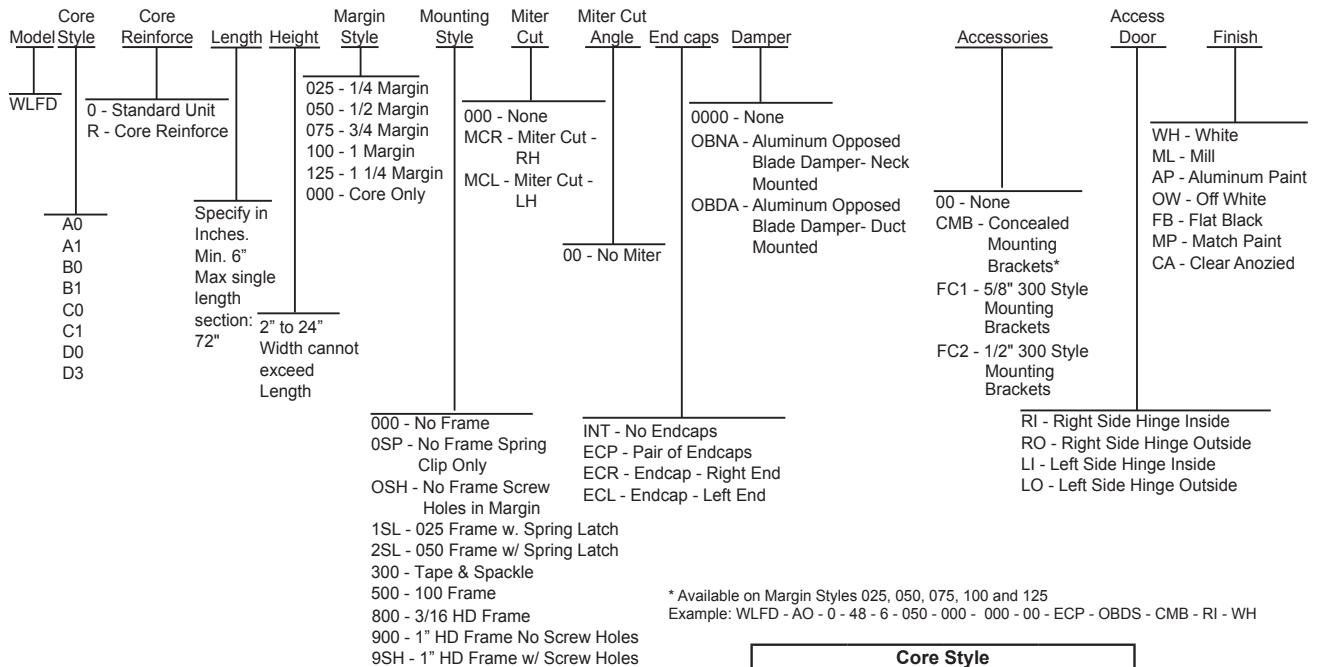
Model Core Style Core Reinforce Length Height Margin Style Mounting Style Miter Cut Miter Cut Angle End caps Damper Accessories Access Door Finish

WLFD

0 - Standard Unit
R - Core Reinforce

025 - 1/4 Margin
050 - 1/2 Margin
075 - 3/4 Margin
100 - 1 Margin
125 - 1 1/4 Margin
000 - Core Only

000 - None
MCR - Miter Cut - RH
MCL - Miter Cut - LH

0000 - None
OBNA - Aluminum Opposed Blade Damper- Neck Mounted
OBDA - Aluminum Opposed Blade Damper- Duct Mounted

WH - White
ML - Mill
AP - Aluminum Paint
OW - Off White
FB - Flat Black
MP - Match Paint
CA - Clear Anozied

A0
A1
B0
B1
C0
C1
D0
D3

Specify in Inches. Min. 6” Max single length section: 72"

2” to 24” Width cannot exceed Length

00 - No Miter

00 - None
CMB - Concealed Mounting Brackets*
FC1 - 5/8" 300 Style Mounting Brackets
FC2 - 1/2" 300 Style Mounting Brackets

000 - No Frame
0SP - No Frame Spring Clip Only
OSH - No Frame Screw Holes in Margin
1SL - 025 Frame w. Spring Latch
2SL - 050 Frame w/ Spring Latch
300 - Tape & Spackle
500 - 100 Frame
800 - 3/16 HD Frame
900 - 1” HD Frame No Screw Holes
9SH - 1” HD Frame w/ Screw Holes

INT - No Endcaps
ECP - Pair of Endcaps
ECR - Endcap - Right End
ECL - Endcap - Left End

RI - Right Side Hinge Inside
RO - Right Side Hinge Outside
LI - Left Side Hinge Inside
LO - Left Side Hinge Outside

* Available on Margin Styles 025, 050, 075, 100 and 125
Example: WLFD - AO - 0 - 48 - 6 - 050 - 000 - 000 - 00 - ECP - OBDS - CMB - RI - WH

Core Style